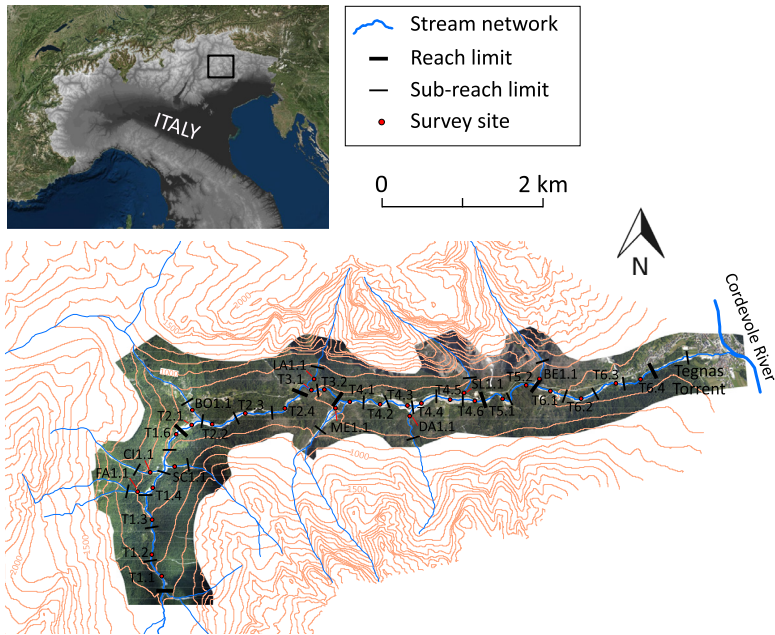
ITALY

Stream network
Reach limit
Sub-reach limit
Survey site

0
2 km

N

Cordevole River

Tegnas Torrent

LA1.1
T3.1
T3.2
T4.1
T4.3
T4.5
SL1.1
T5.2
BE1.1
T6.3
T6.4
T6.1
T6.2
T5.1
T4.6
T4.4
T4.2
DA1.1
ME1.1
T2.4
T2.3
BO1.1
T2.1
T1.6
T2.2
CI1.1
FA1.1
SC1.1
T1.4
T1.3
T1.2
T1.1